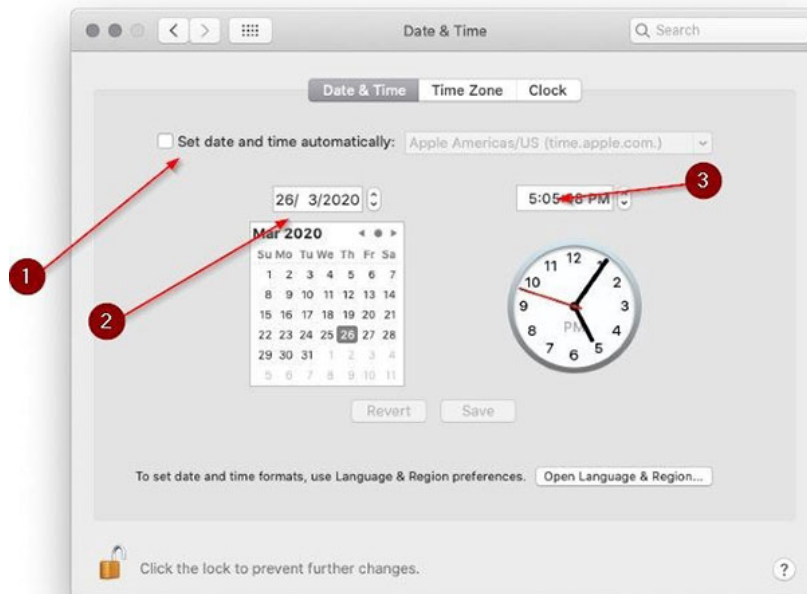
Date & Time

Search

Date & Time | Time Zone | Clock

Set date and time automatically: Apple Americas/US (time.apple.com.)

26/ 3/2020

5:05:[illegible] PM

3

1

2

Mar 2020

| Su | Mo | Tu | We | Th | Fr | Sa |
|---|---|---|---|---|---|---|
| 1 | 2 | 3 | 4 | 5 | 6 | 7 |
| 8 | 9 | 10 | 11 | 12 | 13 | 14 |
| 15 | 16 | 17 | 18 | 19 | 20 | 21 |
| 22 | 23 | 24 | 25 | 26 | 27 | 28 |
| 29 | 30 | 31 | 1 | 2 | 3 | 4 |
| 5 | 6 | 7 | 8 | 9 | 10 | 11 |

12 11 10 9 8 7 6 5 4 3 2 1 PM

Revert Save

To set date and time formats, use Language & Region preferences. Open Language & Region...

Click the lock to prevent further changes.

?